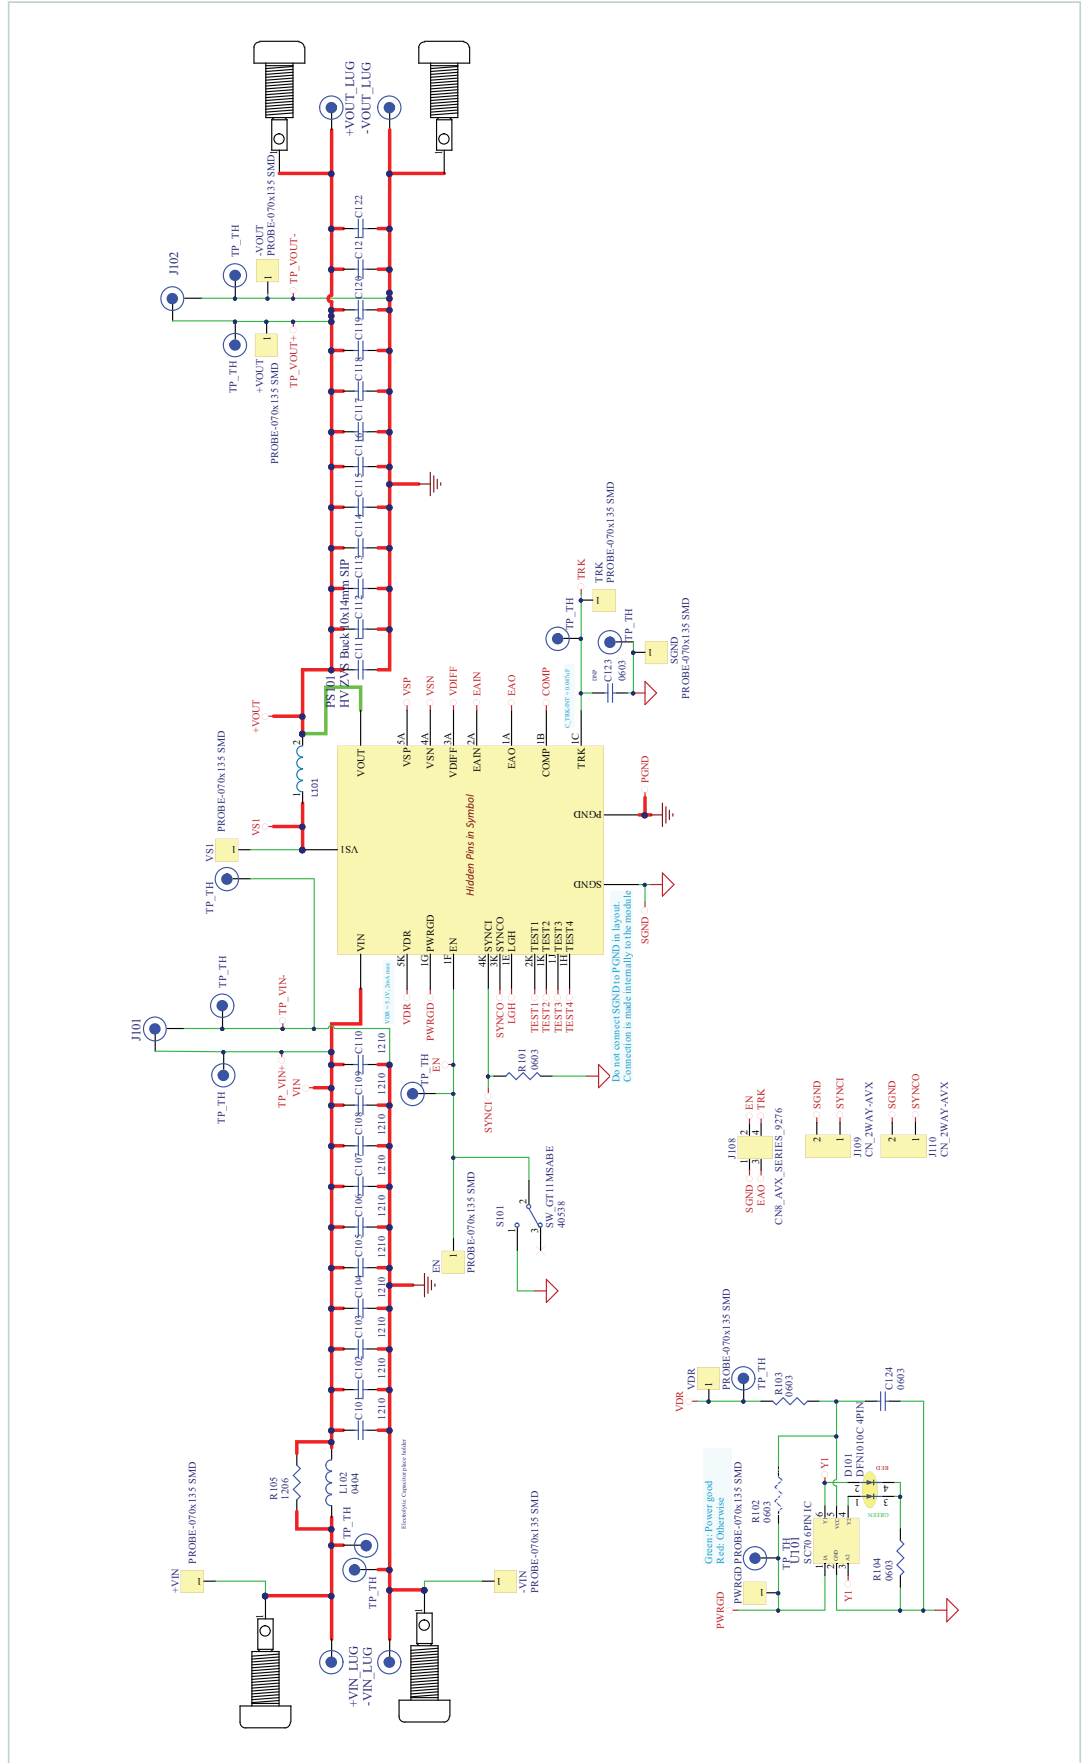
+VOUT_LUG
-VOUT_LUG
J102
TP_TH
-VOUT
PROBE-070x135 SMD
TP_VOUT-
TP_TH
+VOUT
PROBE-070x135 SMD
TP_VOUT+
C122
C121
C120
C119
C118
C117
C116
C115
C114
C113
C112
C111
PS101
HV ZVS Buck 10x14mm SIP
+VOUT
L101
VS1
PROBE-070x135 SMD
VS1
TP_TH
VOUT
VSP
VSN
VDIFF
EAIN
EAO
COMP
TRK
5A
4A
3A
2A
1A
1B
1C
VSP
VSN
VDIFF
EAIN
EAO
COMP
TRK
TRK
PROBE-070x135 SMD
TP_TH
TP_TH
C123
0603
SGND
PROBE-070x135 SMD
PGND
PGND
SGND
Hidden Pins in Symbol
VS1
VIN
VDR
PWRGD
EN
SYNCI
SYNCO
LGH
TEST1
TEST2
TEST3
TEST4
5K
1G
1F
4K
3K
1E
2K
1K
1J
1H
SGND
Do not connect SGND to PGND in layout.
Connection is made internally to the module
J101
TP_TH
TP_VIN-
TP_TH
TP_VIN+
VIN
VDR
PWRGD
SYNCO
LGH
TEST1
TEST2
TEST3
TEST4
R101
0603
TP_TH
EN
SYNCI
C110
C109
C108
C107
C106
C105
C104
C103
C102
C101
1210
1210
1210
1210
1210
1210
1210
1210
1210
1210
EN
PROBE-070x135 SMD
S101
SW_GT11MSABE
40538
J108
EN
TRK
SGND
EAO
CN8_AVX_SERIES_9276
SGND
SYNCI
J109
CN_2WAY-AVX
SGND
SYNCO
J110
CN_2WAY-AVX
R105
1206
L102
0404
Electrolytic Capacitor place holder
TP_TH
TP_TH
+VIN
PROBE-070x135 SMD
-VIN
PROBE-070x135 SMD
+VIN_LUG
-VIN_LUG
VDR
VDR
PROBE-070x135 SMD
TP_TH
R103
0603
C124
0603
Green: Power good
Red: Otherwise
Y1
D101
DFN1010C 4PIN
RED
GREEN
R102
0603
U101
SC70 6PIN IC
TP_TH
PWRGD
PROBE-070x135 SMD
PWRGD
Y1
R104
0603